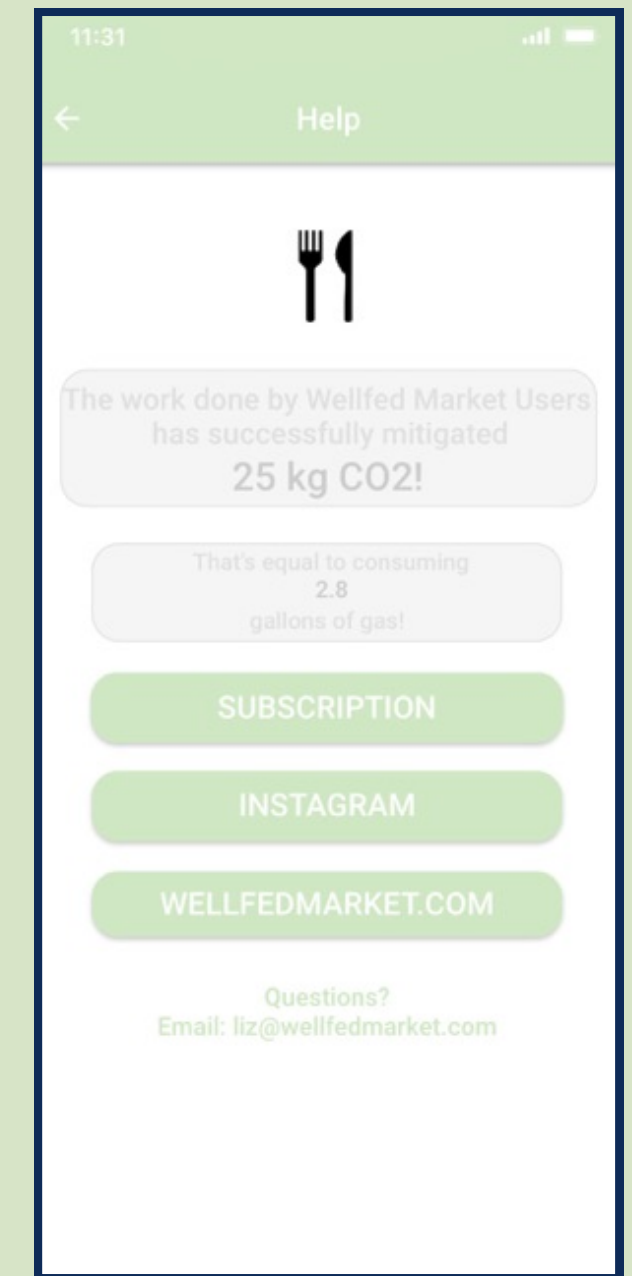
11:31

Help

The work done by Wellfed Market Users has successfully mitigated
25 kg CO2!

That's equal to consuming
2.8
gallons of gas!

SUBSCRIPTION

INSTAGRAM

WELLFEDMARKET.COM

Questions?
Email: liz@wellfedmarket.com